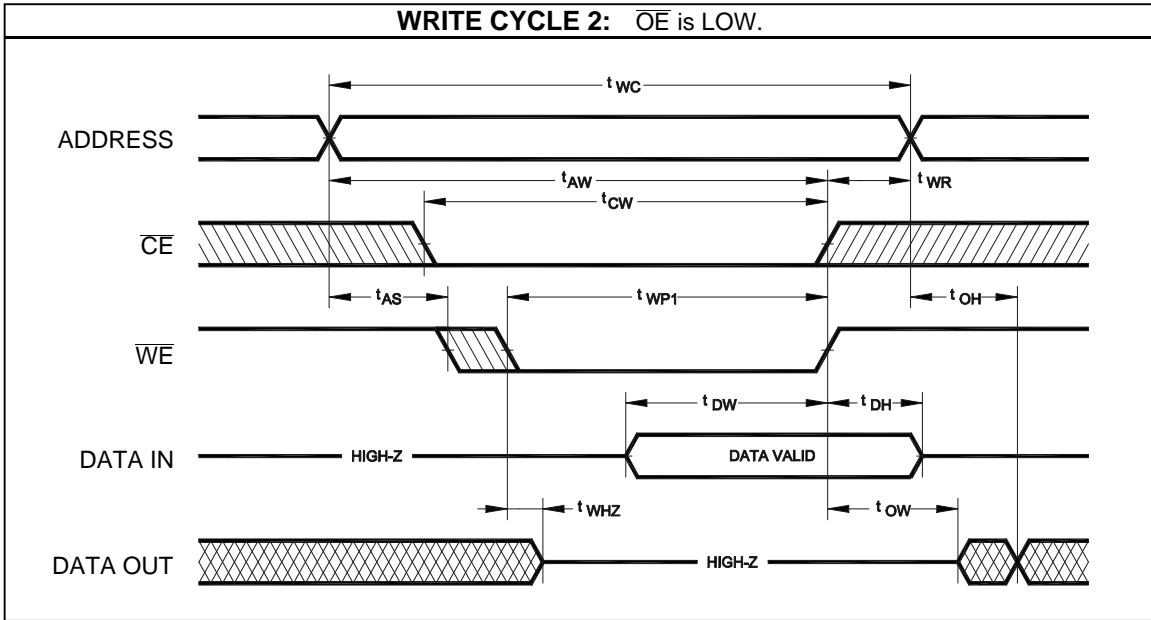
**WRITE CYCLE 2:** $\overline{OE}$ is LOW.

$t_{WC}$

ADDRESS

$t_{AW}$

$t_{WR}$

$t_{CW}$

$\overline{CE}$

$t_{AS}$

$t_{WP1}$

$t_{OH}$

$\overline{WE}$

$t_{DW}$

$t_{DH}$

DATA IN

HIGH-Z

DATA VALID

$t_{WHZ}$

$t_{OW}$

DATA OUT

HIGH-Z